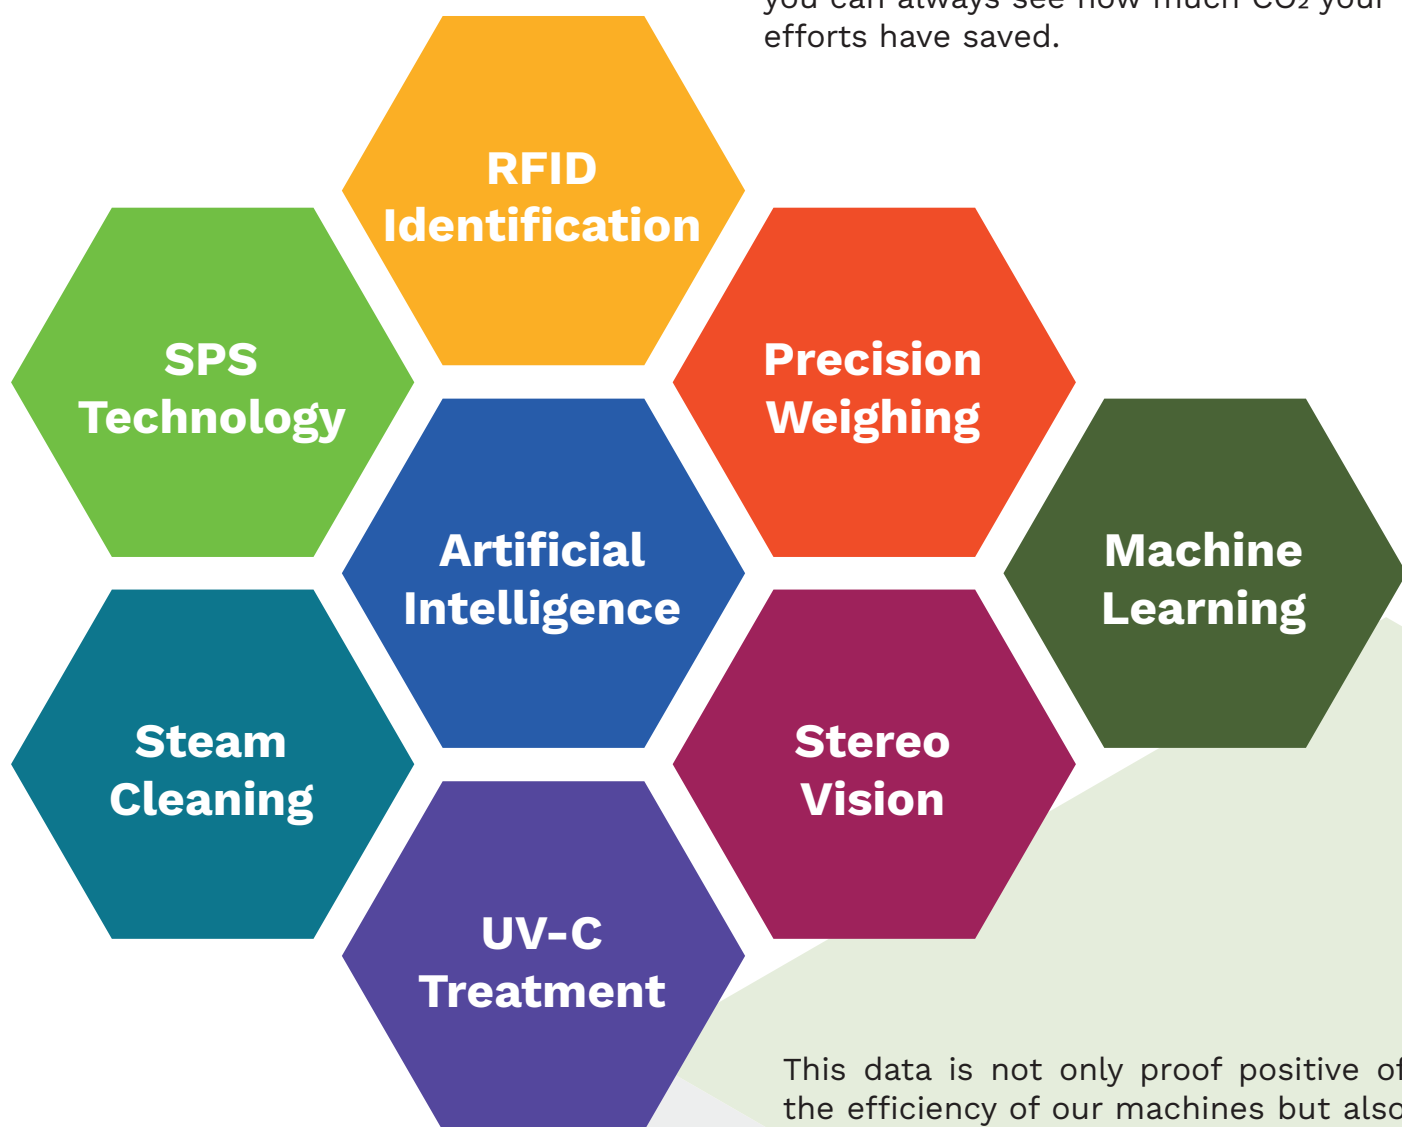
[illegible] $CO_2$ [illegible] efforts have saved.

RFID Identification

SPS Technology

Precision Weighing

Artificial Intelligence

Machine Learning

Steam Cleaning

Stereo Vision

UV-C Treatment

This data is not only proof positive of the efficiency of our machines but also